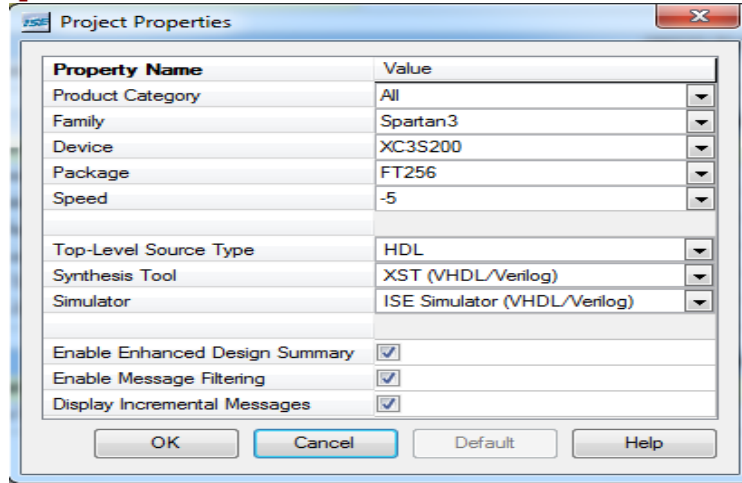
ISE Project Properties

| Property Name | Value |
|---|---|
| Product Category | All |
| Family | Spartan3 |
| Device | XC3S200 |
| Package | FT256 |
| Speed | -5 |
| | |
| Top-Level Source Type | HDL |
| Synthesis Tool | XST (VHDL/Verilog) |
| Simulator | ISE Simulator (VHDL/Verilog) |
| | |
| Enable Enhanced Design Summary | ☑ |
| Enable Message Filtering | ☑ |
| Display Incremental Messages | ☑ |

OK Cancel Default Help